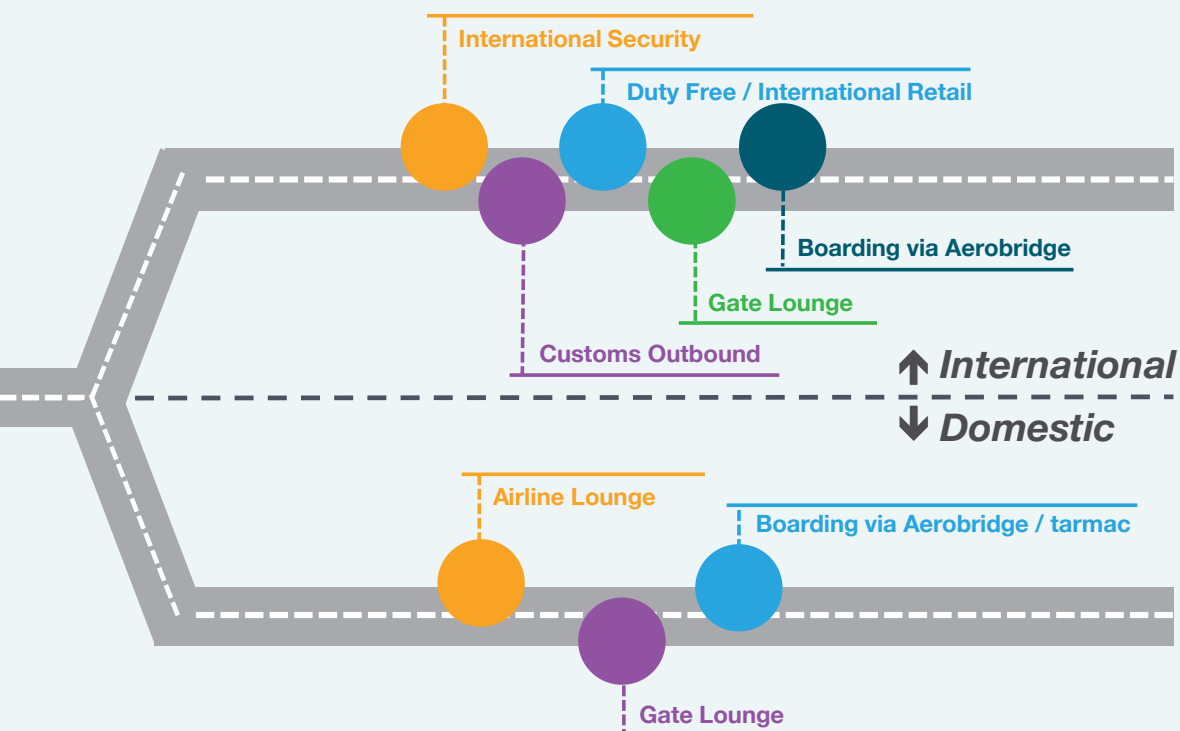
International Security

Duty Free / International Retail

Boarding via Aerobridge

Gate Lounge

Customs Outbound

International

Domestic

Airline Lounge

Boarding via Aerobridge / tarmac

Gate Lounge